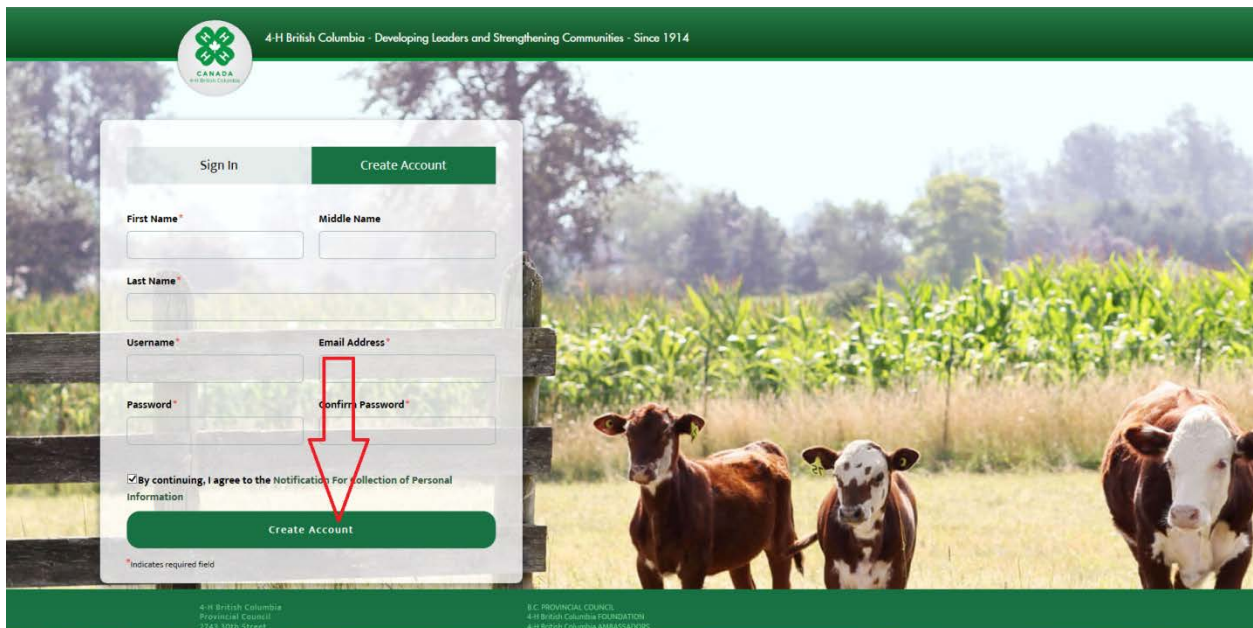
CANADA
4-H British Columbia

4-H British Columbia - Developing Leaders and Strengthening Communities - Since 1914

Sign In

Create Account

First Name*

Middle Name

Last Name*

Username*

Email Address*

Password*

Confirm Password*

By continuing, I agree to the Notification For Collection of Personal Information

Create Account

*Indicates required field

4-H British Columbia
Provincial Council
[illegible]

B.C. PROVINCIAL COUNCIL
4-H British Columbia FOUNDATION
4-H British Columbia AMBASSADORS